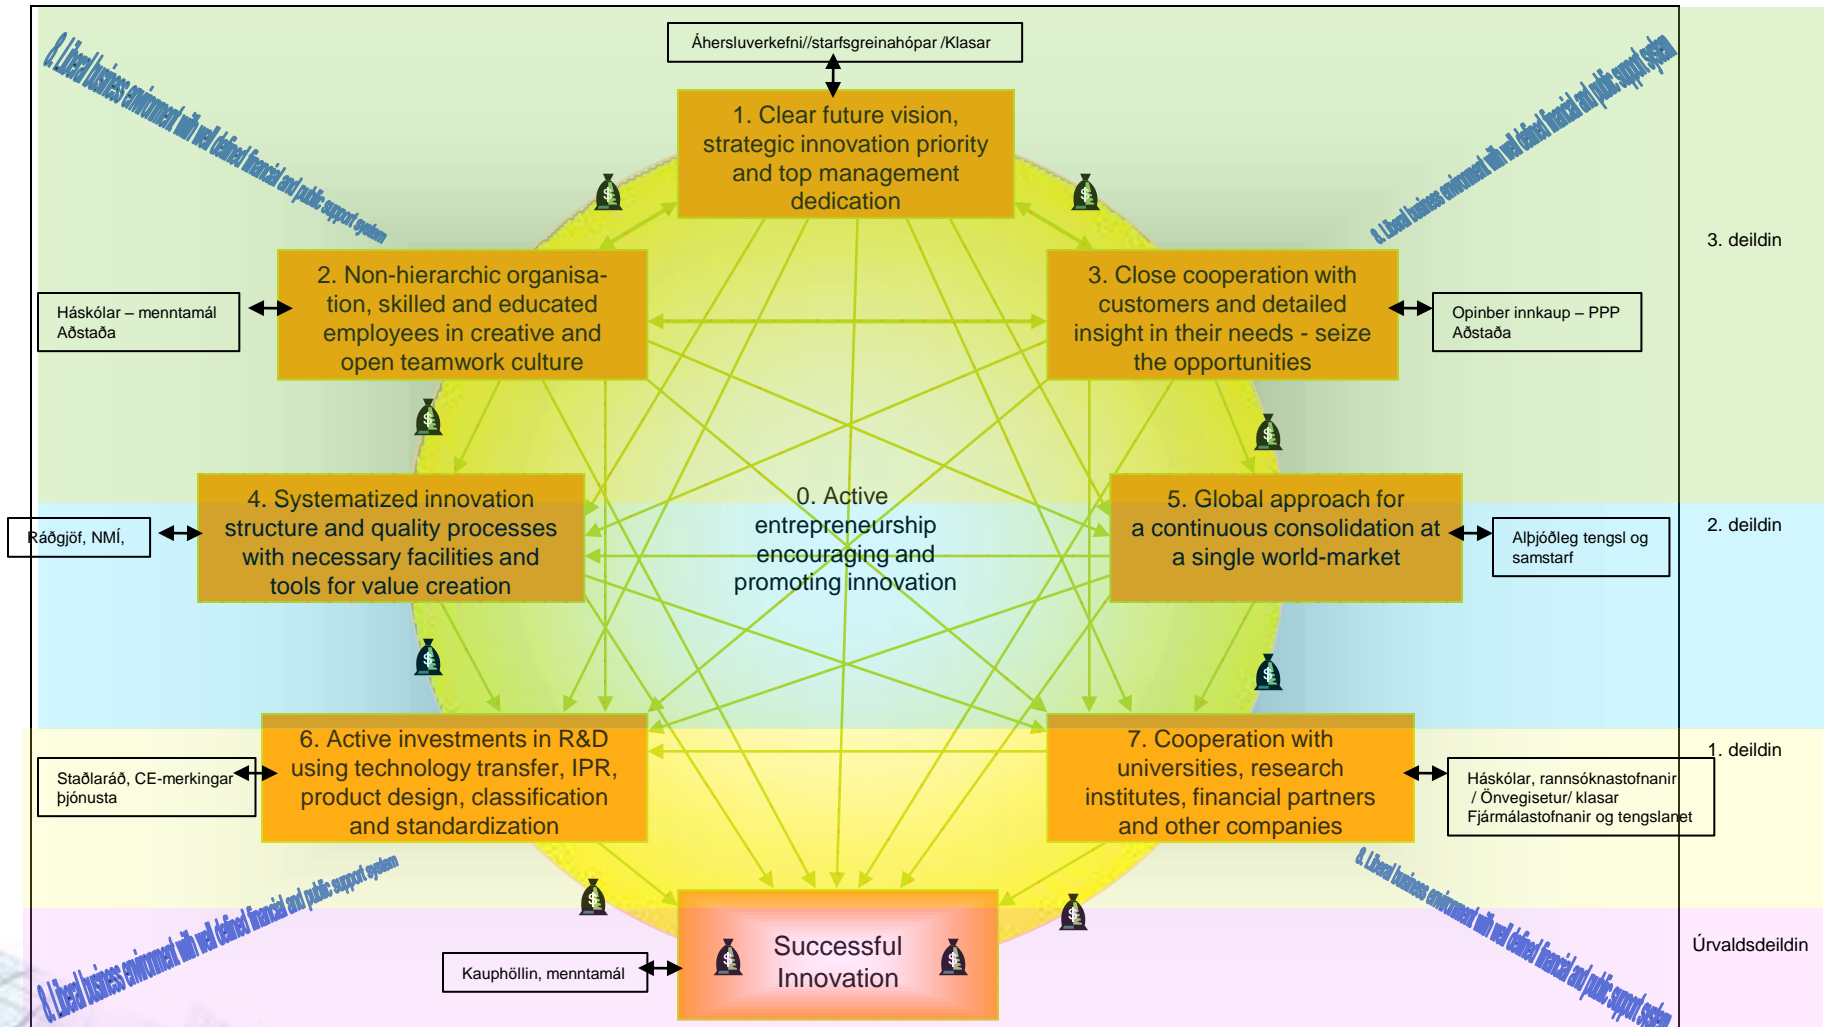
8. Liberal business environment with well defined financial and public support system

Áherslu­verkefni//starfsgreinahópar /Klasar

1. Clear future vision, strategic innovation priority and top management dedication

8. Liberal business environment with well defined financial and public support system

3. deildin

Háskólar – menntamál Aðstaða

2. Non-hierarchic organisation, skilled and educated employees in creative and open teamwork culture

3. Close cooperation with customers and detailed insight in their needs - seize the opportunities

Opinber innkaup – PPP Aðstaða

Ráðgjöf, NMÍ,

4. Systematized innovation structure and quality processes with necessary facilities and tools for value creation

0. Active entrepreneurship encouraging and promoting innovation

5. Global approach for a continuous consolidation at a single world-market

Alþjóðleg tengsl og samstarf

2. deildin

Staðlaráð, CE-merkingar þjónusta

6. Active investments in R&D using technology transfer, IPR, product design, classification and standardization

7. Cooperation with universities, research institutes, financial partners and other companies

Háskólar, rannsóknastofnanir / Önvegisetur/ klasar Fjármálastofnanir og tengslanet

1. deildin

8. Liberal business environment with well defined financial and public support system

8. Liberal business environment with well defined financial and public support system

Kauphöllin, menntamál

Successful Innovation

Úrvaldsdeildin